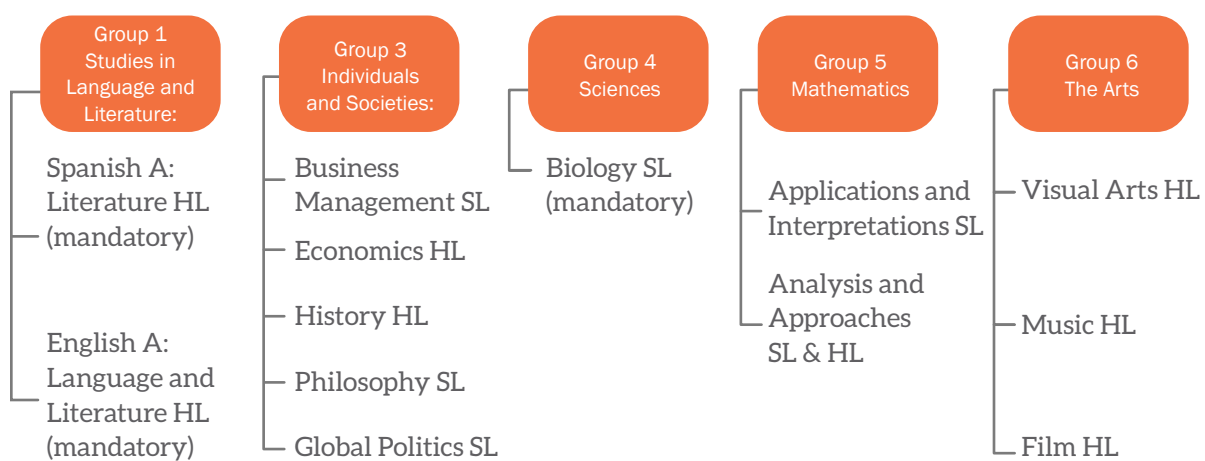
Group 1
Studies in Language and Literature:

Spanish A: Literature HL (mandatory)

English A: Language and Literature HL (mandatory)

Group 3
Individuals and Societies:

Business Management SL

Economics HL

History HL

Philosophy SL

Global Politics SL

Group 4
Sciences

Biology SL (mandatory)

Group 5
Mathematics

Applications and Interpretations SL

Analysis and Approaches SL & HL

Group 6
The Arts

Visual Arts HL

Music HL

Film HL